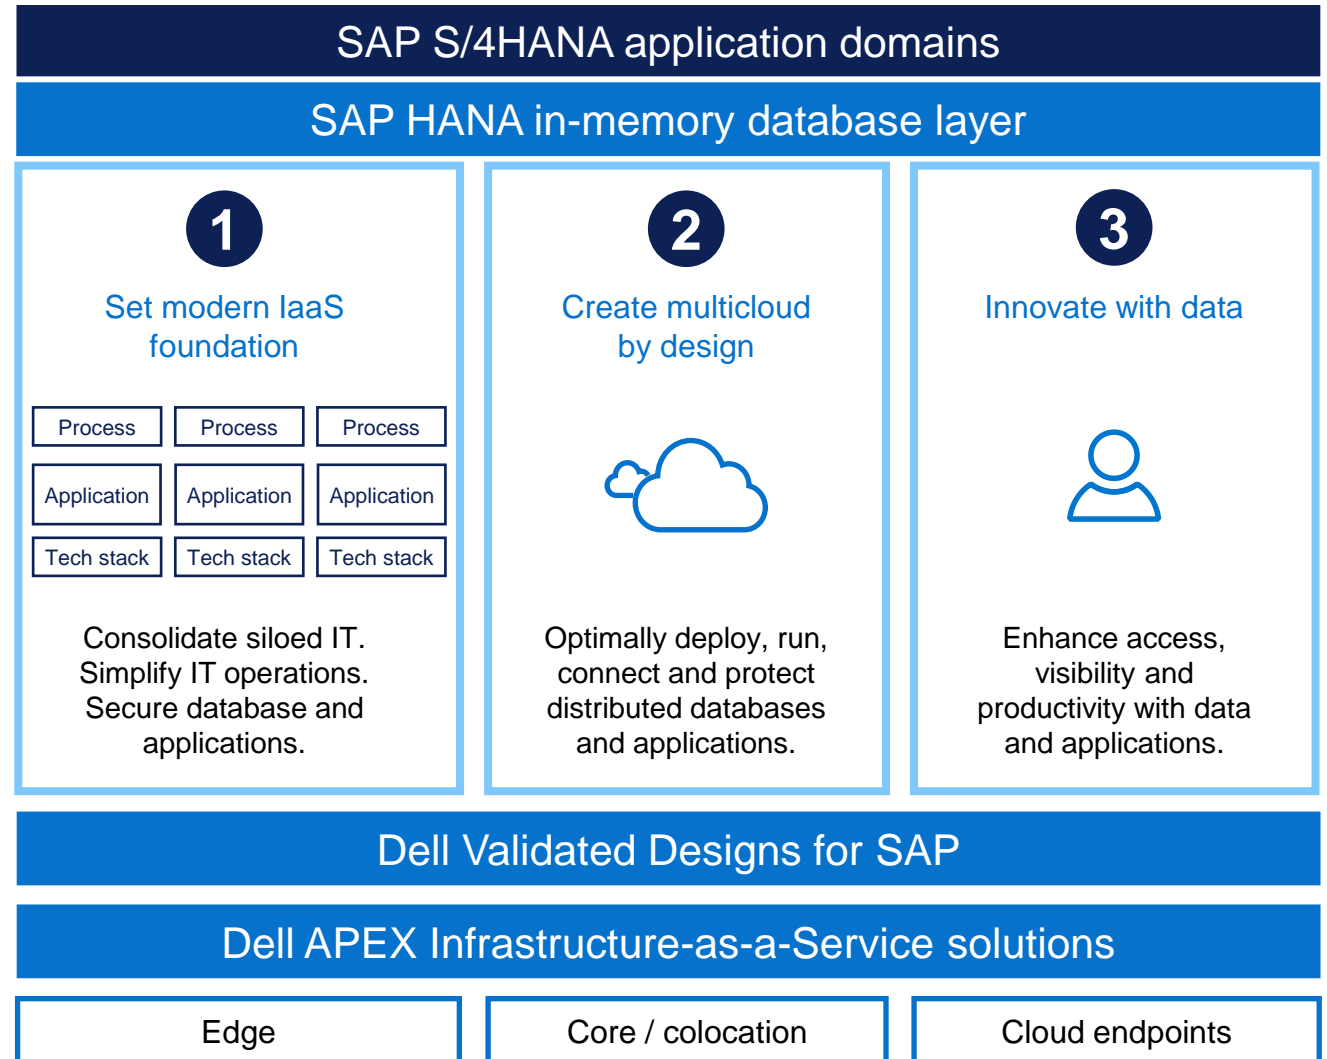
SAP S/4HANA application domains

SAP HANA in-memory database layer

1

Set modern IaaS foundation

| Process | Process | Process |
|---|---|---|
| Application | Application | Application |
| Tech stack | Tech stack | Tech stack |

Consolidate siloed IT. Simplify IT operations. Secure database and applications.

2

Create multicloud by design

Optimally deploy, run, connect and protect distributed databases and applications.

3

Innovate with data

Enhance access, visibility and productivity with data and applications.

Dell Validated Designs for SAP

Dell APEX Infrastructure-as-a-Service solutions

Edge

Core / colocation

Cloud endpoints